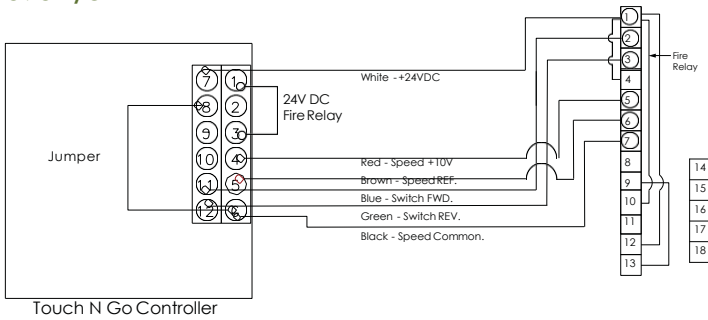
7
8
9
10
11
12
1
2
3
4
5
6

24V DC Fire Relay

Jumper

White - +24VDC
Red - Speed +10V
Brown - Speed REF.
Blue - Switch FWD.
Green - Switch REV.
Black - Speed Common.

Touch N Go Controller

1
2
3
4
5
6
7
8
9
10
11
12
13

Fire Relay

14
15
16
17
18